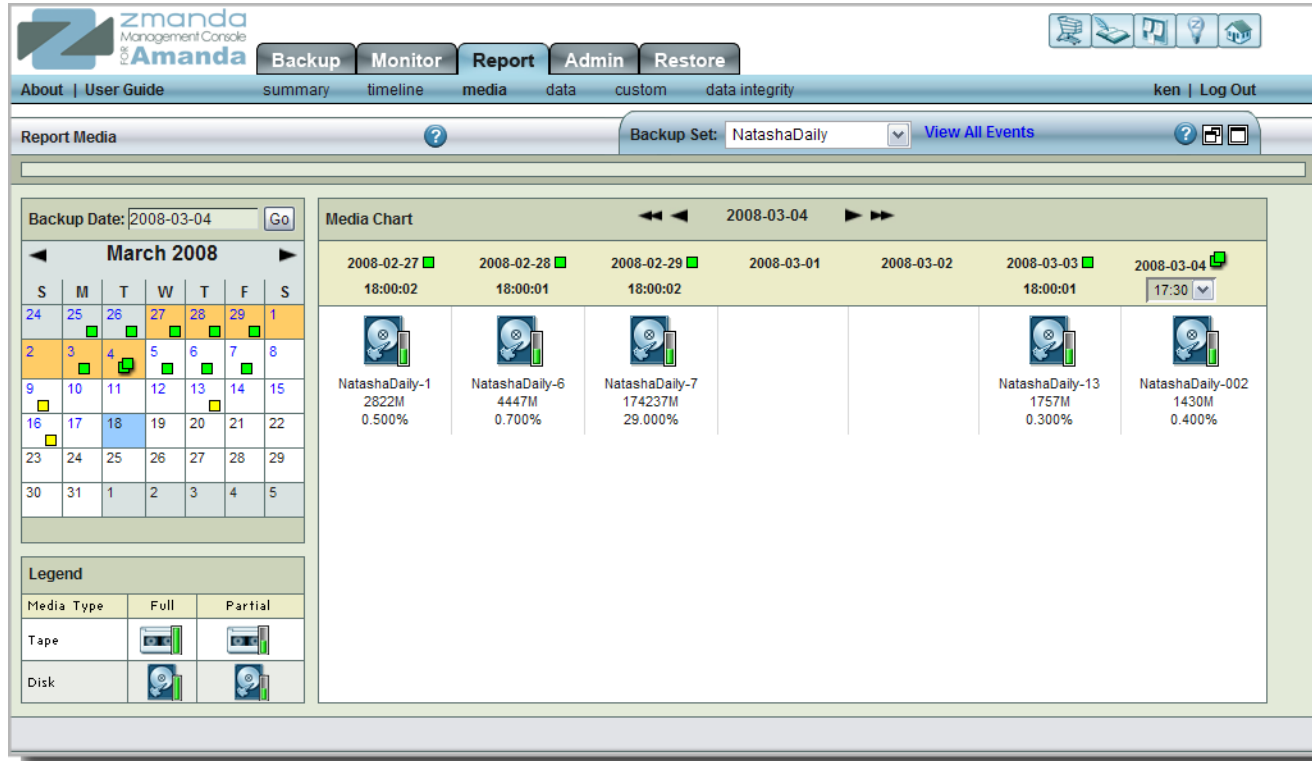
zmanda Management Console FOR Amanda

Backup Monitor Report Admin Restore

About | User Guide summary timeline media data custom data integrity ken | Log Out

Report Media

Backup Set: NatashaDaily View All Events

Backup Date: 2008-03-04 Go

March 2008

| S | M | T | W | T | F | S |
|---|---|---|---|---|---|---|
| 24 | 25 | 26 | 27 | 28 | 29 | 1 |
| 2 | 3 | 4 | 5 | 6 | 7 | 8 |
| 9 | 10 | 11 | 12 | 13 | 14 | 15 |
| 16 | 17 | 18 | 19 | 20 | 21 | 22 |
| 23 | 24 | 25 | 26 | 27 | 28 | 29 |
| 30 | 31 | 1 | 2 | 3 | 4 | 5 |

Legend

| Media Type | Full | Partial |
|---|---|---|
| Tape | | |
| Disk | | |

Media Chart

2008-03-04

| 2008-02-27 18:00:02 | 2008-02-28 18:00:01 | 2008-02-29 18:00:02 | 2008-03-01 | 2008-03-02 | 2008-03-03 18:00:01 | 2008-03-04 17:30 |
|---|---|---|---|---|---|---|
| NatashaDaily-1 2822M 0.500% | NatashaDaily-6 4447M 0.700% | NatashaDaily-7 174237M 29.000% | | | NatashaDaily-13 1757M 0.300% | NatashaDaily-002 1430M 0.400% |